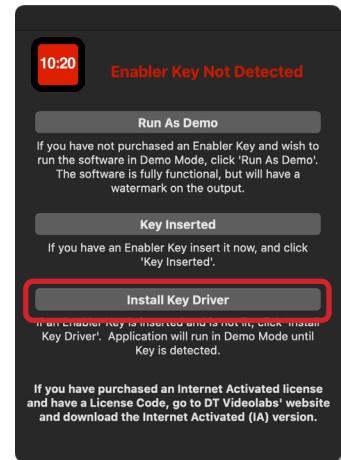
10:20

Enabler Key Not Detected

Run As Demo

If you have not purchased an Enabler Key and wish to run the software in Demo Mode, click 'Run As Demo'. The software is fully functional, but will have a watermark on the output.

Key Inserted

If you have an Enabler Key insert it now, and click 'Key Inserted'.

Install Key Driver

If an Enabler Key is inserted and is not lit, click 'Install Key Driver'. Application will run in Demo Mode until Key is detected.

If you have purchased an Internet Activated license and have a License Code, go to DT Videolabs' website and download the Internet Activated (IA) version.